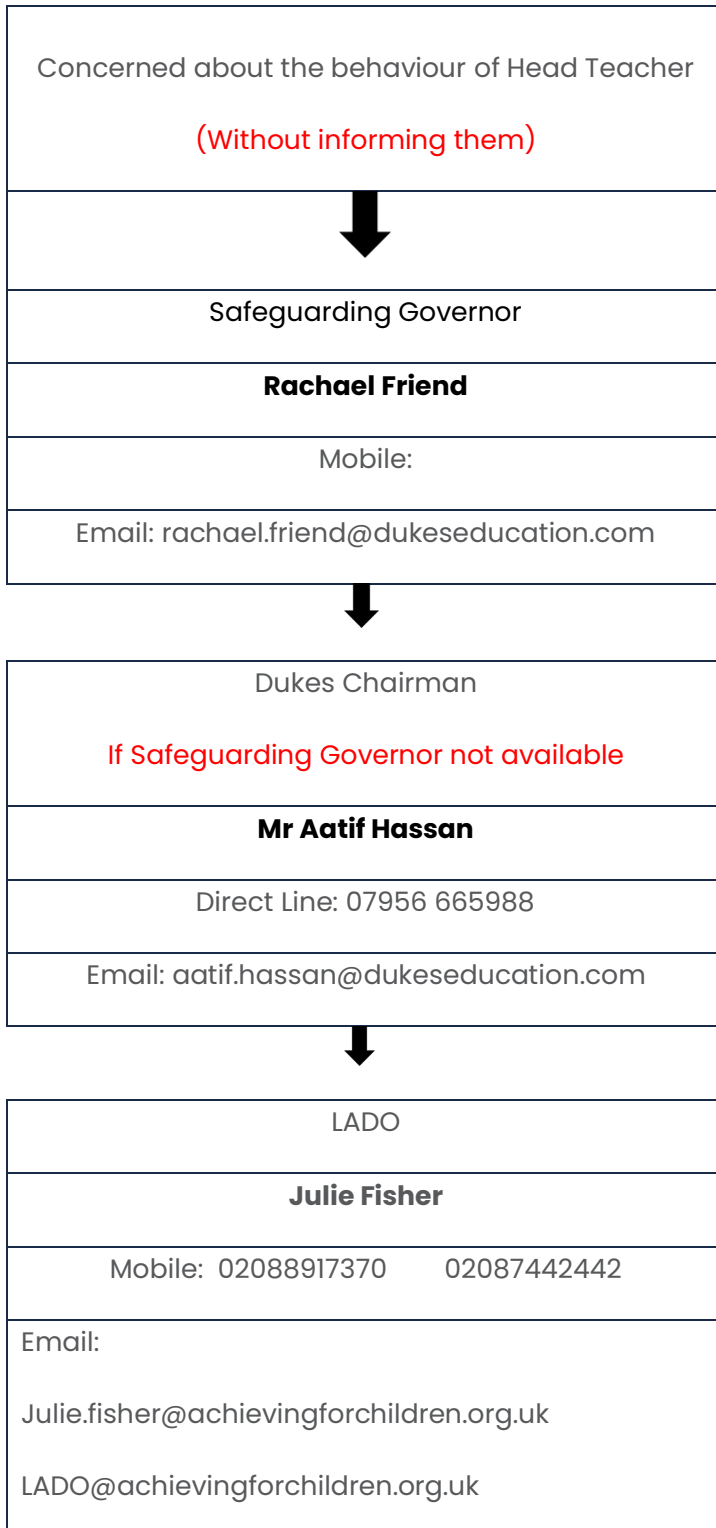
Concerned about the behaviour of Head Teacher

(Without informing them)

Safeguarding Governor

**Rachael Friend**

Mobile:

Email: rachael.friend@dukeseducation.com

Dukes Chairman

If Safeguarding Governor not available

**Mr Aatif Hassan**

Direct Line: 07956 665988

Email: aatif.hassan@dukeseducation.com

LADO

**Julie Fisher**

Mobile: 02088917370 02087442442

Email:

Julie.fisher@achievingforchildren.org.uk

LADO@achievingforchildren.org.uk